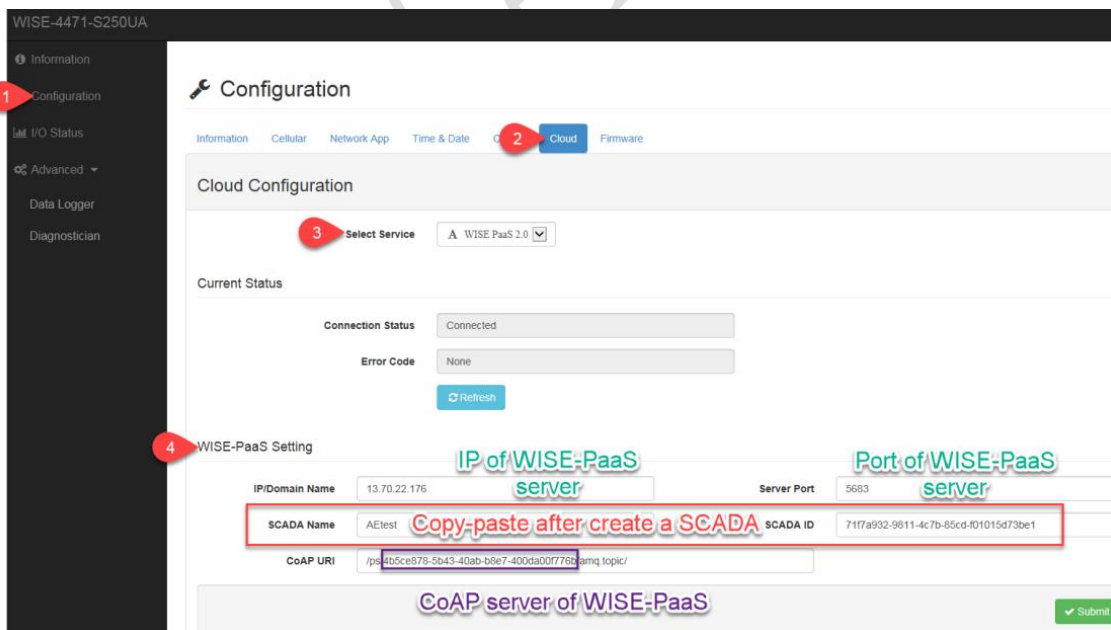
WISE-4471-S250UA

Information
1 Configuration
I/O Status
Advanced
Data Logger
Diagnostician

Configuration

Information Cellular Network App Time & Date C 2 Cloud Firmware

Cloud Configuration

3 Select Service A WISE PaaS 2.0

Current Status

Connection Status Connected

Error Code None

Refresh

4 WISE-PaaS Setting

IP of WISE-PaaS server

Port of WISE-PaaS server

IP/Domain Name 13.70.22.176

Server Port 5683

SCADA Name AEtest Copy-paste after create a SCADA SCADA ID 71f7a932-9811-4c7b-85cd-f01015d73be1

CoAP URI /ps/4b5ce878-5b43-40ab-b8e7-400da00f776b/amq.topic/

CoAP server of WISE-PaaS

Submit